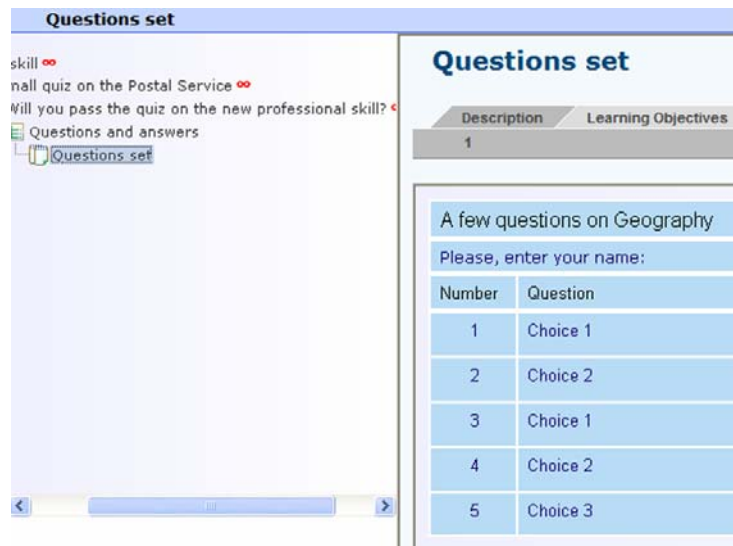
Questions set

skill
nall quiz on the Postal Service
Vill you pass the quiz on the new professional skill?
Questions and answers
Questions set

Questions set

Description
Learning Objectives
1

A few questions on Geography

Please, enter your name:

| Number | Question |
|---|---|
| 1 | Choice 1 |
| 2 | Choice 2 |
| 3 | Choice 1 |
| 4 | Choice 2 |
| 5 | Choice 3 |